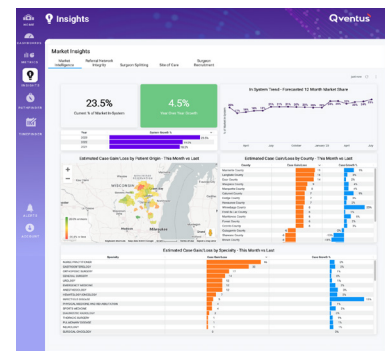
Insights
Qventus
HOME
DASHBOARDS
METRICS
INSIGHTS
OPTIMIZER
CASEMARKER
ALERTS
ACCOUNT
Market Insights
Market Intelligence
Referral Network Integrity
Surgeon Splitting
Site of Care
Surgeon Recruitment
23.5%
Current % of Market In-System
4.5%
Year-Over-Year Growth
In System Trend - Forecasted 12 Month Market Share
Estimated Case Gain/Loss by Patient Origin - This Month vs Last
WISCONSIN
Milwaukee
Estimated Case Gain/Loss by County - This Month vs Last
Estimated Case Gain/Loss by Specialty - This Month vs Last
Specialty
Qventus